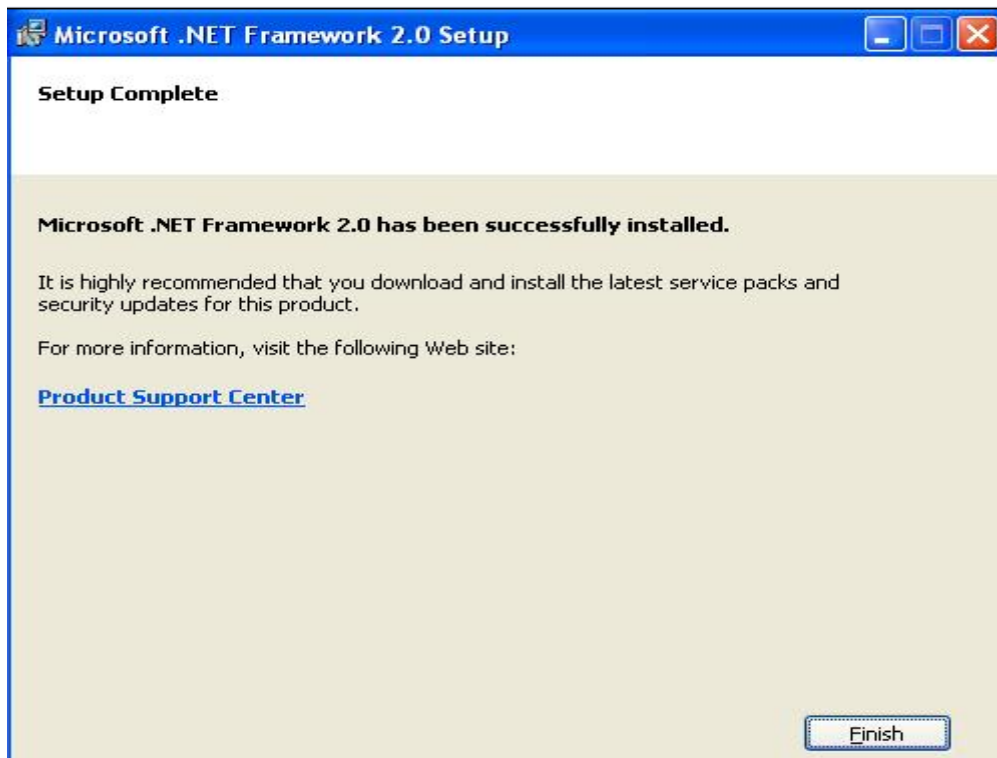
Microsoft .NET Framework 2.0 Setup

Setup Complete

Microsoft .NET Framework 2.0 has been successfully installed.

It is highly recommended that you download and install the latest service packs and security updates for this product.

For more information, visit the following Web site:

Product Support Center

Finish